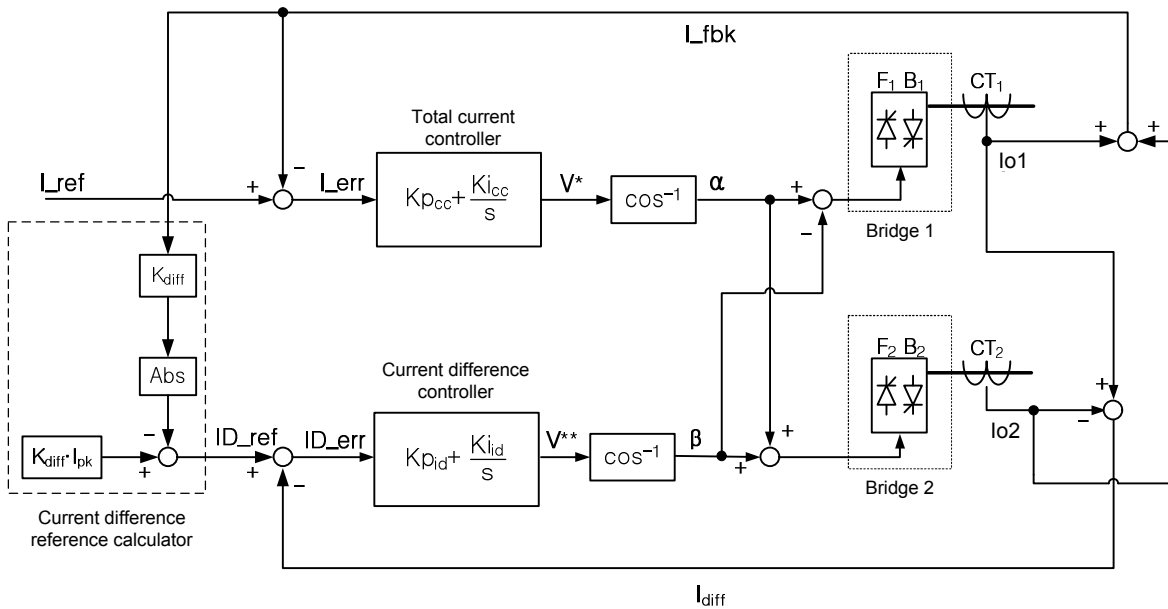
I_fbk

Total current controller

$F_1$ $B_1$

$CT_1$

+ +

I_ref

+

–

I_err

$Kp_{cc}+\frac{Ki_{cc}}{s}$

V*

$\cos^{-1}$

α

+

–

Io1

Bridge 1

$K_{diff}$

Abs

Current difference controller

$F_2$ $B_2$

$CT_2$

+

$K_{diff}\cdot I_{pk}$

–

+

ID_ref

+

–

ID_err

$Kp_{id}+\frac{Ki_{id}}{s}$

V**

$\cos^{-1}$

β

+

+

Io2

–

Bridge 2

Current difference reference calculator

$I_{diff}$